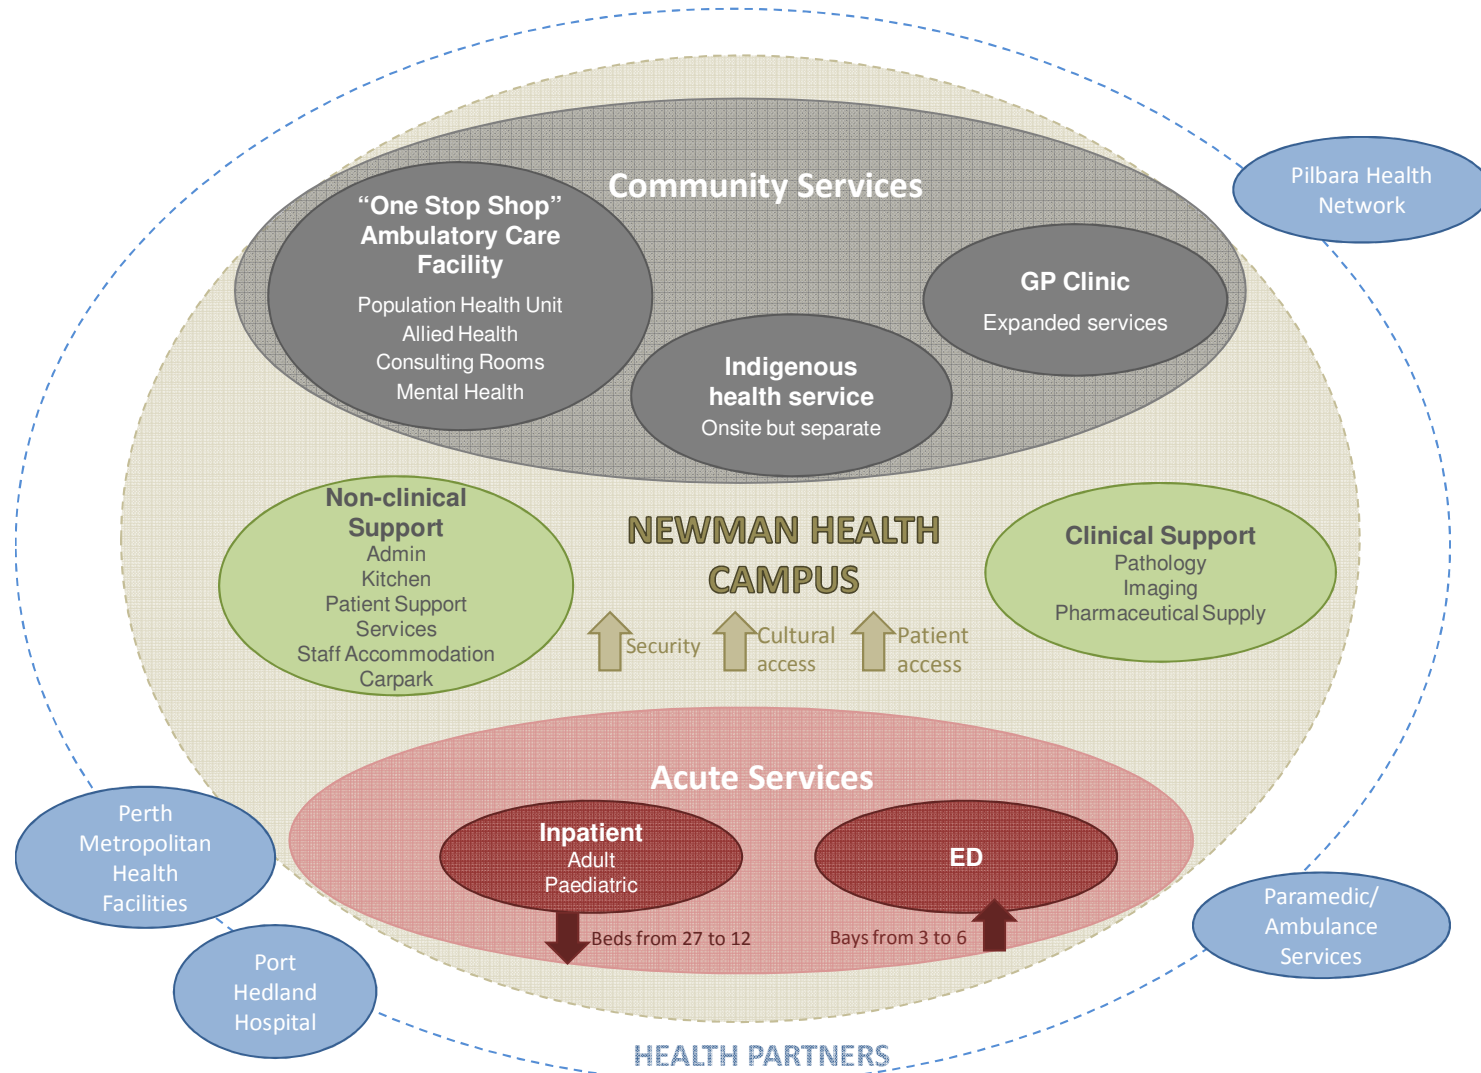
Pilbara Health Network

Community Services

“One Stop Shop” Ambulatory Care Facility
Population Health Unit
Allied Health
Consulting Rooms
Mental Health

GP Clinic
Expanded services

Indigenous health service
Onsite but separate

Non-clinical Support
Admin
Kitchen
Patient Support Services
Staff Accommodation
Carpark

NEWMAN HEALTH CAMPUS

Security

Cultural access

Patient access

Clinical Support
Pathology
Imaging
Pharmaceutical Supply

Acute Services

Inpatient
Adult
Paediatric

Beds from 27 to 12

ED

Bays from 3 to 6

Perth Metropolitan Health Facilities

Port Hedland Hospital

Paramedic/ Ambulance Services

HEALTH PARTNERS